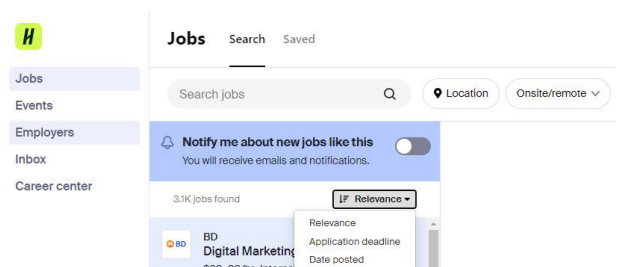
H

Jobs
Events
Employers
Inbox
Career center

Jobs Search Saved

Search jobs

Location
Onsite/remote

Notify me about new jobs like this
You will receive emails and notifications.

3.1K jobs found

Relevance

Relevance
Application deadline
Date posted

BD
BD
Digital Marketing
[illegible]